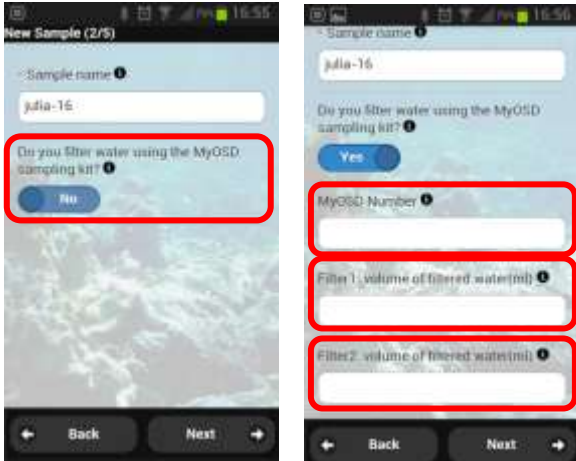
16:55

New Sample (2/5)

- Sample name

julia-16

Do you filter water using the MyOSD sampling kit?

No

Back

Next

16:56

- Sample name

julia-16

Do you filter water using the MyOSD sampling kit?

Yes

MyOSD Number

Filter1: volume of filtered water(ml)

Filter2: volume of filtered water(ml)

Back

Next